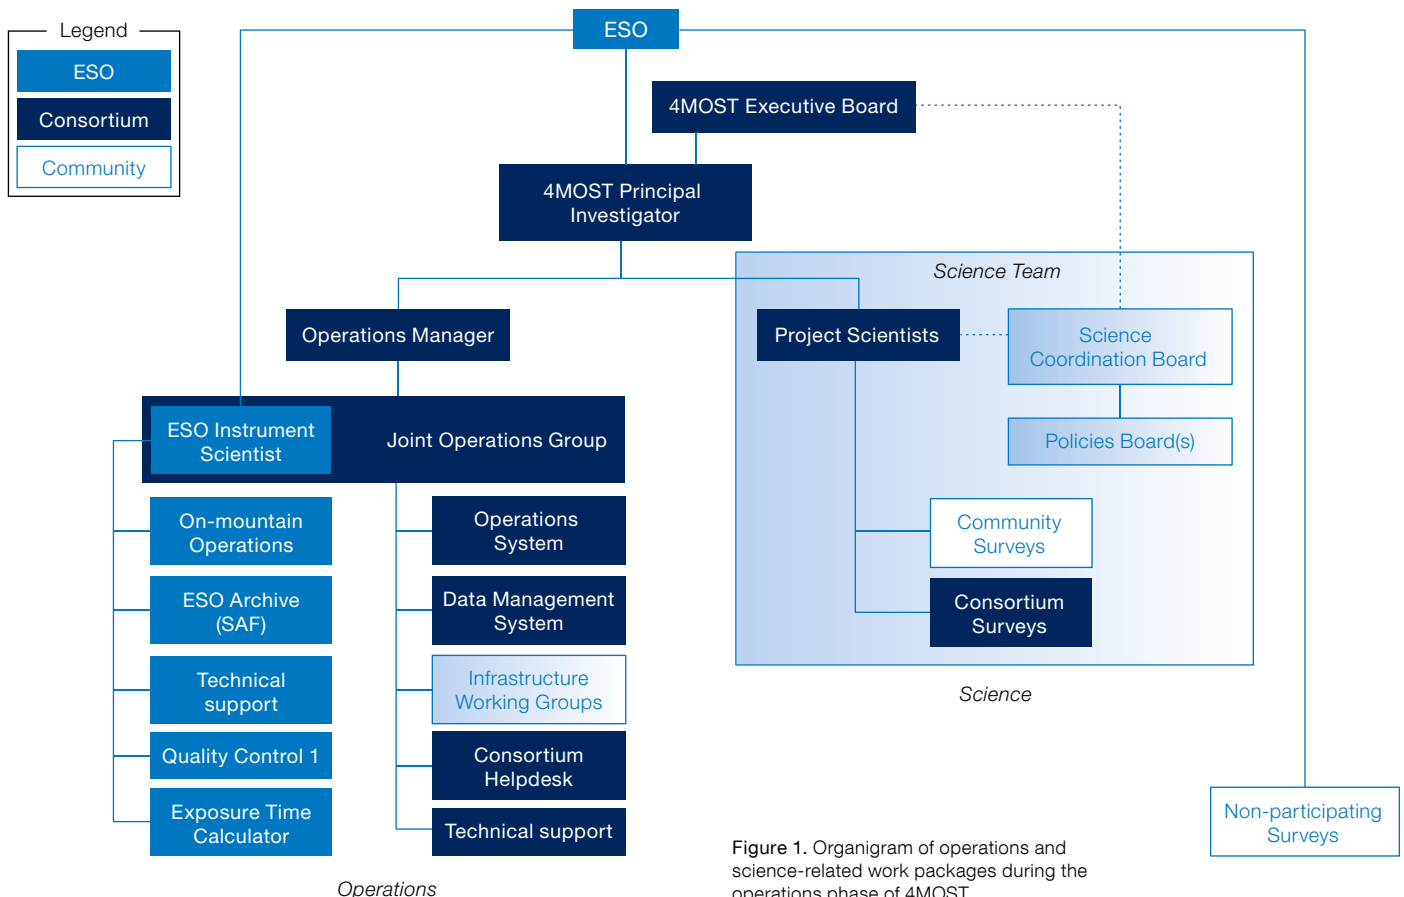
Legend
ESO
Consortium
Community

ESO

4MOST Executive Board

4MOST Principal Investigator

Science Team

Operations Manager

Project Scientists

Science Coordination Board

Policies Board(s)

ESO Instrument Scientist

Joint Operations Group

On-mountain Operations

Operations System

ESO Archive (SAF)

Data Management System

Technical support

Infrastructure Working Groups

Quality Control 1

Consortium Helpdesk

Exposure Time Calculator

Technical support

Community Surveys

Consortium Surveys

Science

Non-participating Surveys

Operations

Figure 1. Organigram of operations and science-related work packages during the operations phase of 4MOST